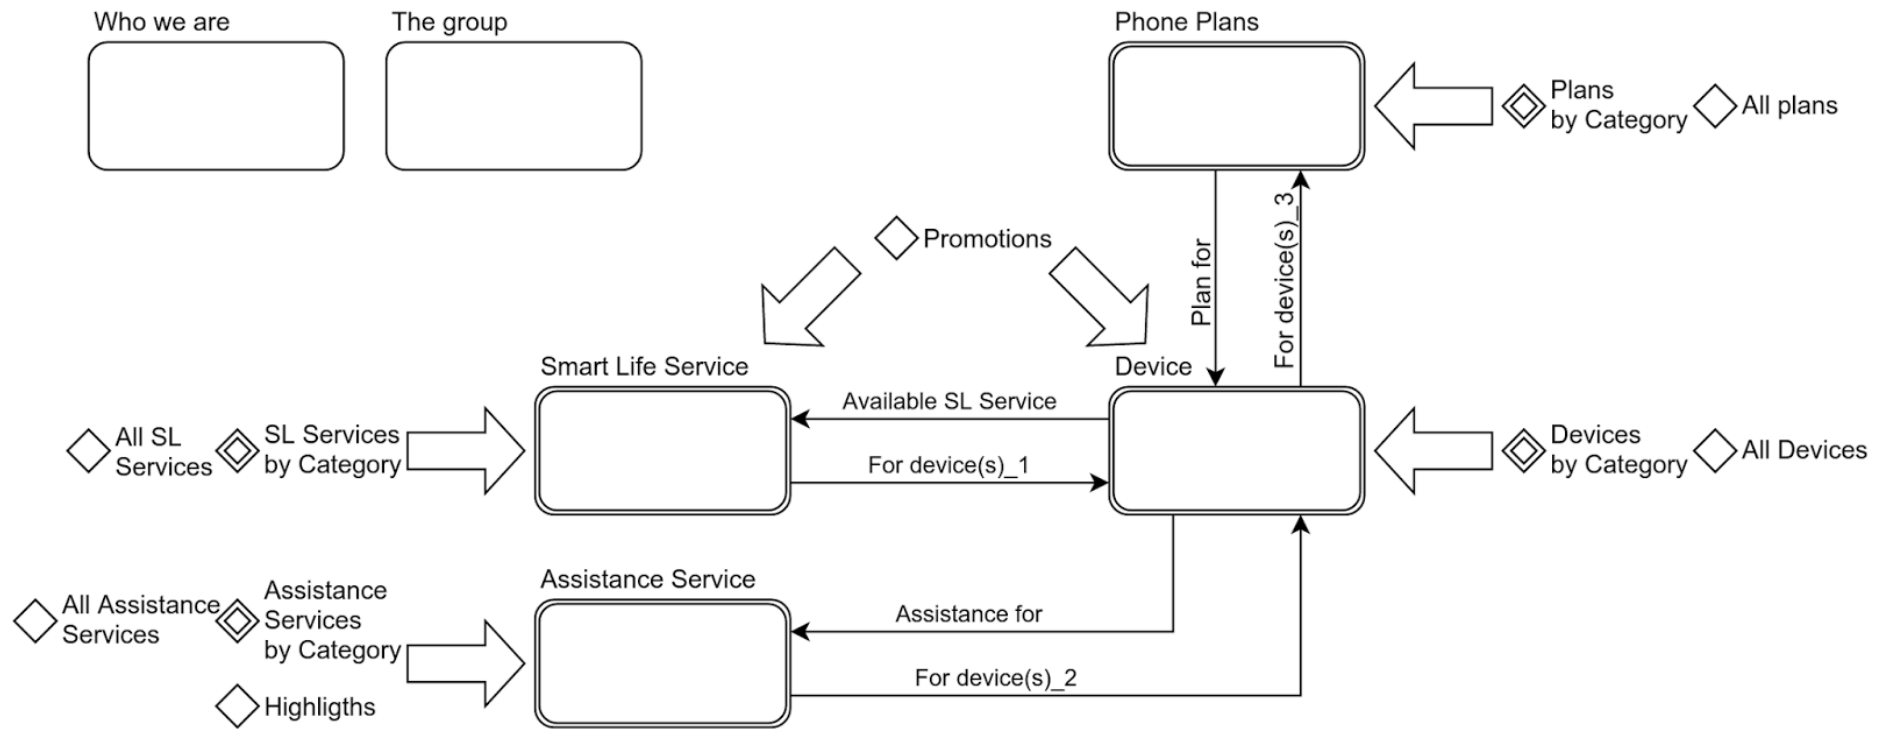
Who we are

The group

Phone Plans

Plans by Category

All plans

Promotions

Plan for

For device(s)_3

Smart Life Service

Device

Available SL Service

For device(s)_1

All SL Services

SL Services by Category

Devices by Category

All Devices

Assistance Service

Assistance for

For device(s)_2

All Assistance Services

Assistance Services by Category

Highligths